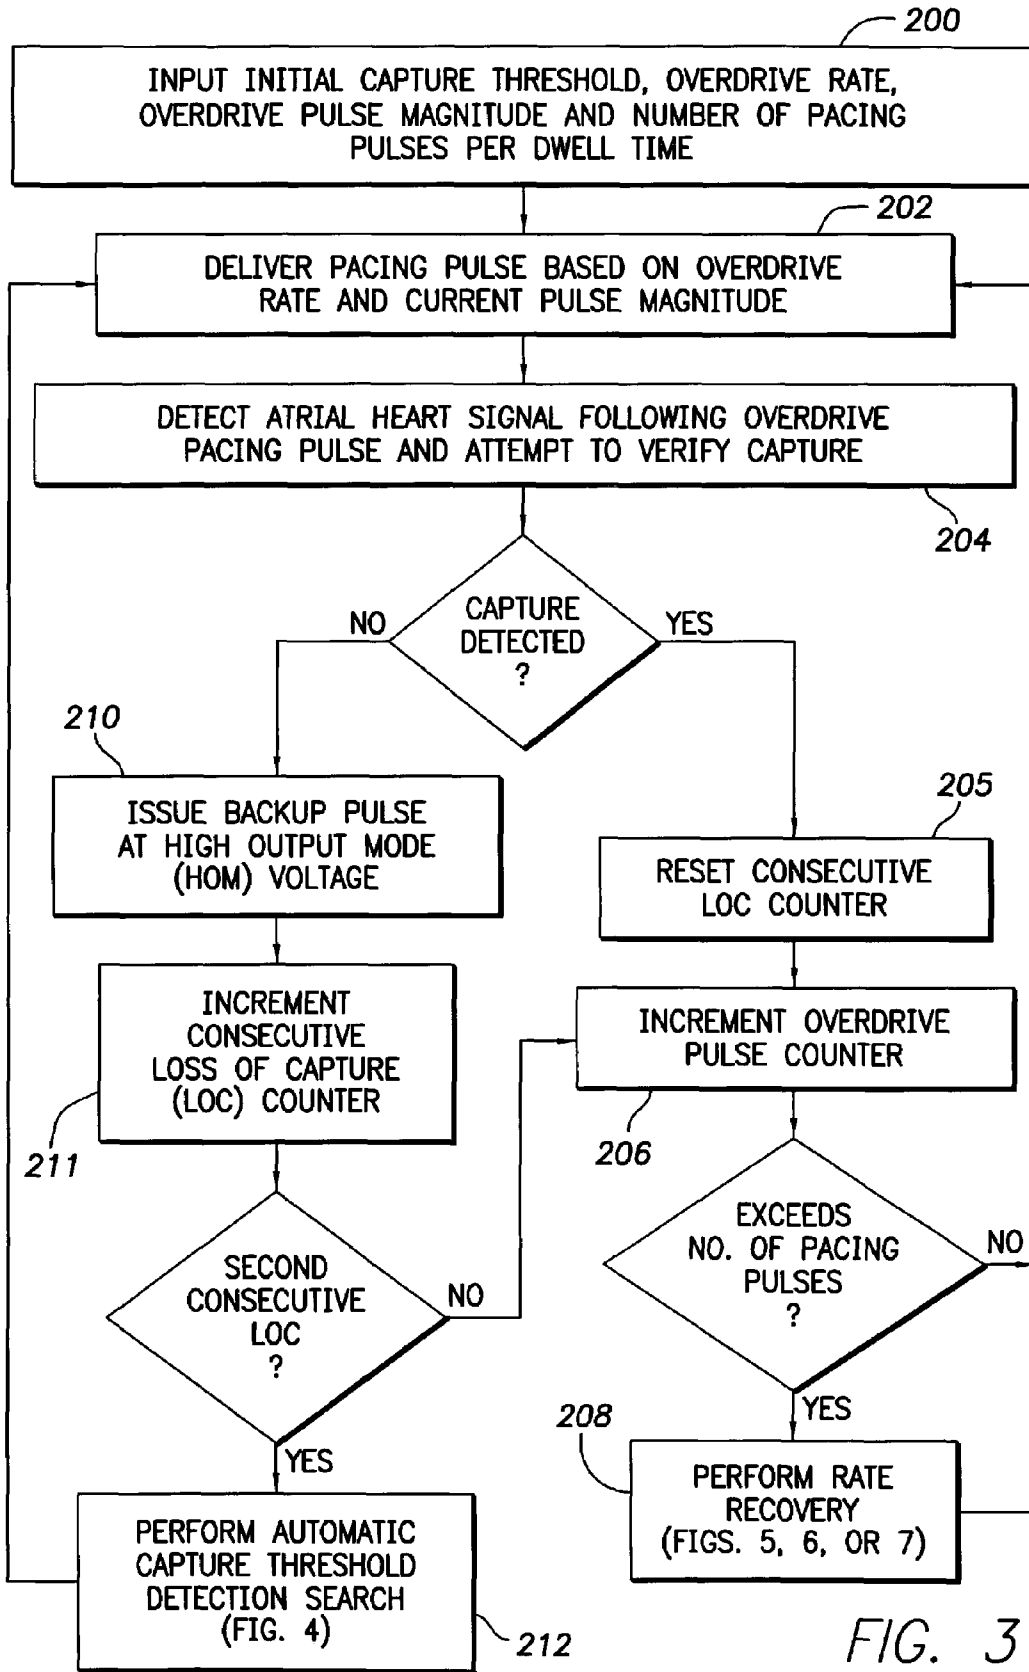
200

INPUT INITIAL CAPTURE THRESHOLD, OVERDRIVE RATE, OVERDRIVE PULSE MAGNITUDE AND NUMBER OF PACING PULSES PER DWELL TIME

202

DELIVER PACING PULSE BASED ON OVERDRIVE RATE AND CURRENT PULSE MAGNITUDE

DETECT ATRIAL HEART SIGNAL FOLLOWING OVERDRIVE PACING PULSE AND ATTEMPT TO VERIFY CAPTURE

204

CAPTURE DETECTED ?

NO

YES

210

ISSUE BACKUP PULSE AT HIGH OUTPUT MODE (HOM) VOLTAGE

205

RESET CONSECUTIVE LOC COUNTER

INCREMENT CONSECUTIVE LOSS OF CAPTURE (LOC) COUNTER

211

INCREMENT OVERDRIVE PULSE COUNTER

206

EXCEEDS NO. OF PACING PULSES ?

NO

SECOND CONSECUTIVE LOC ?

NO

YES

208

YES

PERFORM RATE RECOVERY (FIGS. 5, 6, OR 7)

PERFORM AUTOMATIC CAPTURE THRESHOLD DETECTION SEARCH (FIG. 4)

212

FIG. 3